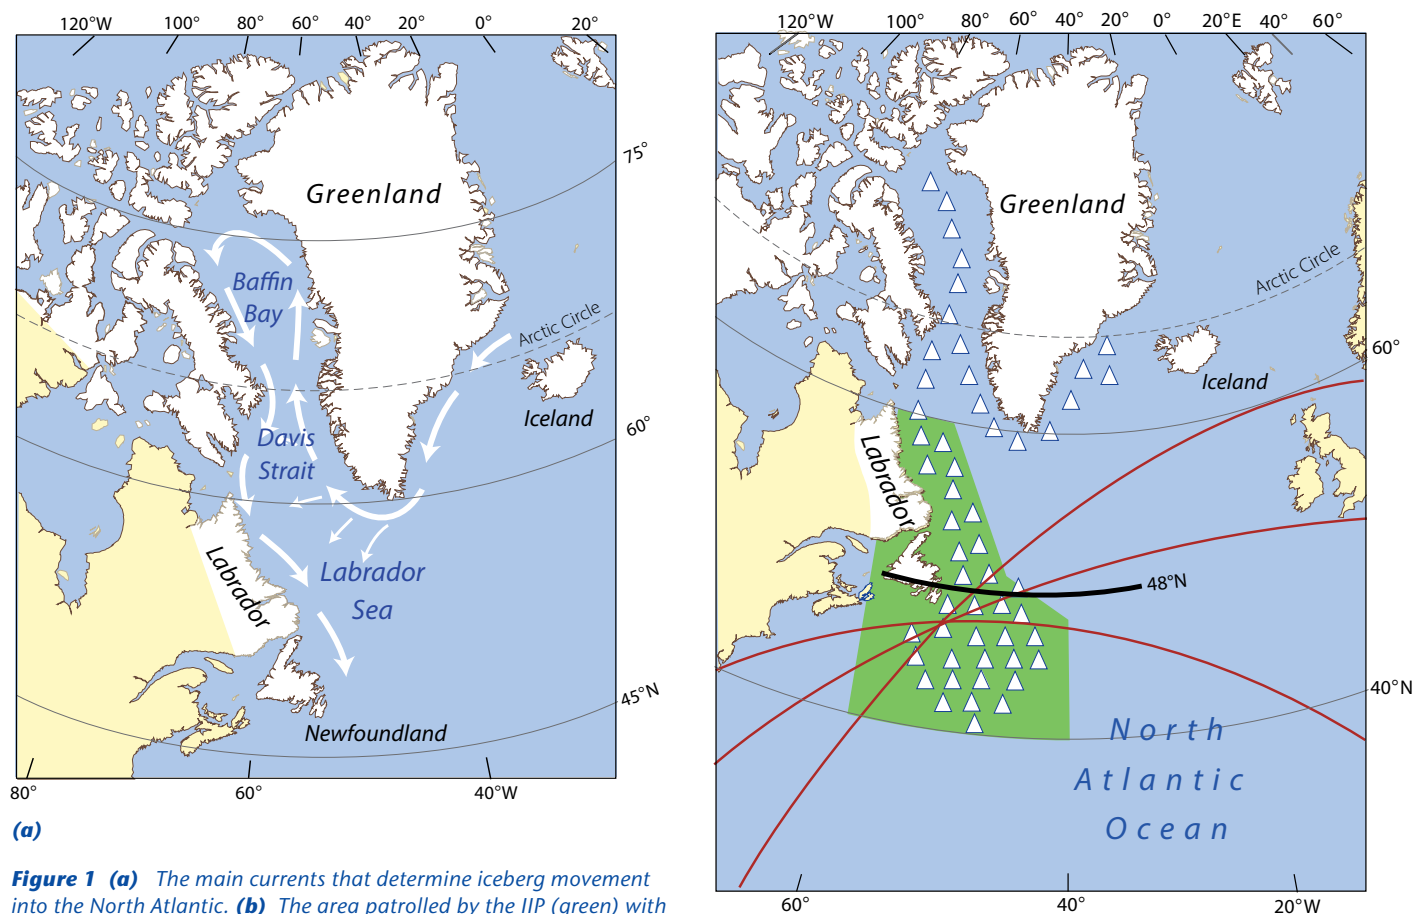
120°W 100° 80° 60° 40° 20° 0° 20°

75°

Greenland

Baffin Bay

Arctic Circle

Iceland

60°

Davis Strait

Labrador

Labrador Sea

45°N

Newfoundland

80° 60° 40°W

(a)

120°W 100° 80° 60° 40° 20° 0° 20°E 40° 60°

Greenland

Arctic Circle

60°

Iceland

Labrador

48°N

40°N

North Atlantic Ocean

60° 40° 20°W

Figure 1 (a) The main currents that determine iceberg movement into the North Atlantic. (b) The area patrolled by the IIP (green) with